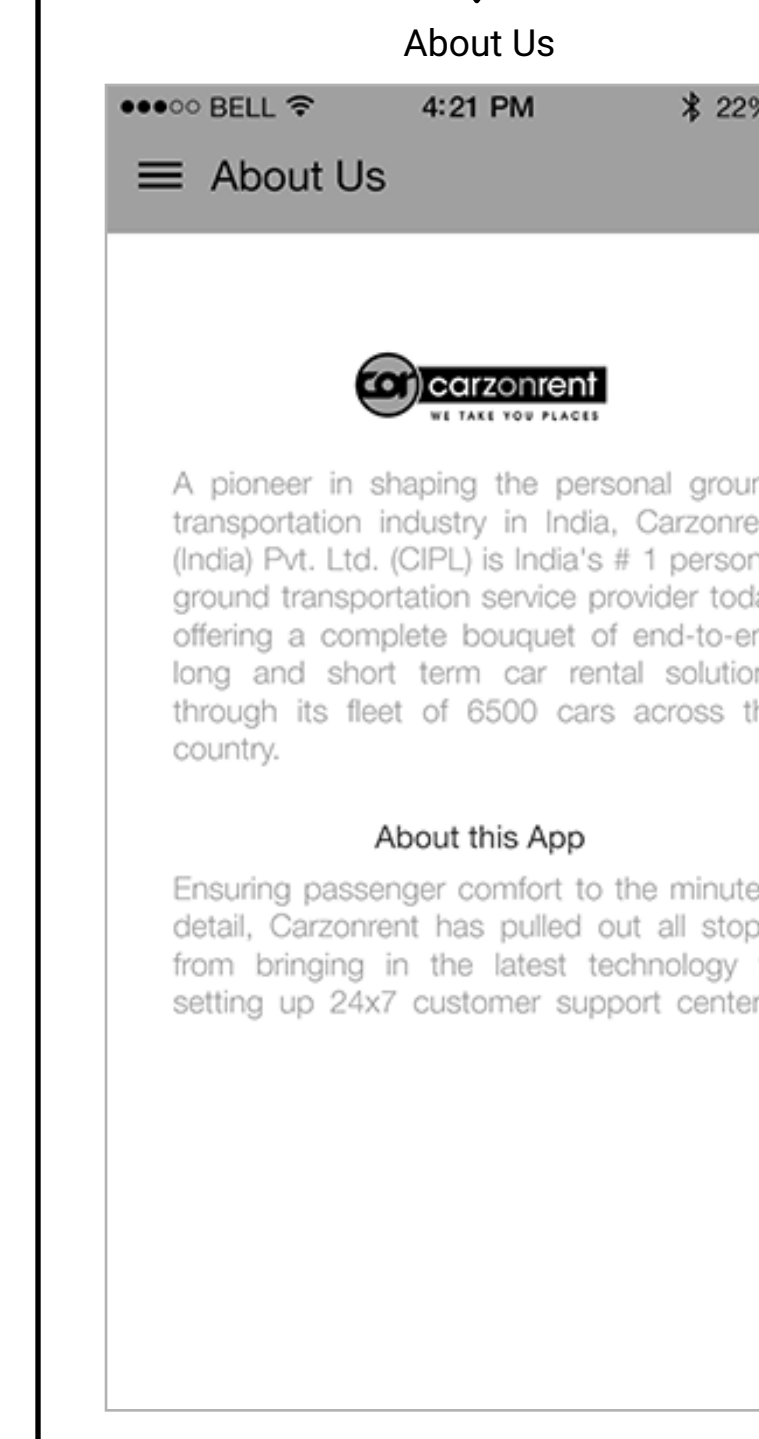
About Us

BELL 4:21 PM 22%

About Us

car carzonrent
WE TAKE YOU PLACES

A pioneer in shaping the personal grour transportation industry in India, Carzonre (India) Pvt. Ltd. (CIPL) is India's # 1 person ground transportation service provider toda offering a complete bouquet of end-to-er long and short term car rental solutior through its fleet of 6500 cars across th country.

About this App

Ensuring passenger comfort to the minute detail, Carzonrent has pulled out all stop from bringing in the latest technology setting up 24x7 customer support center